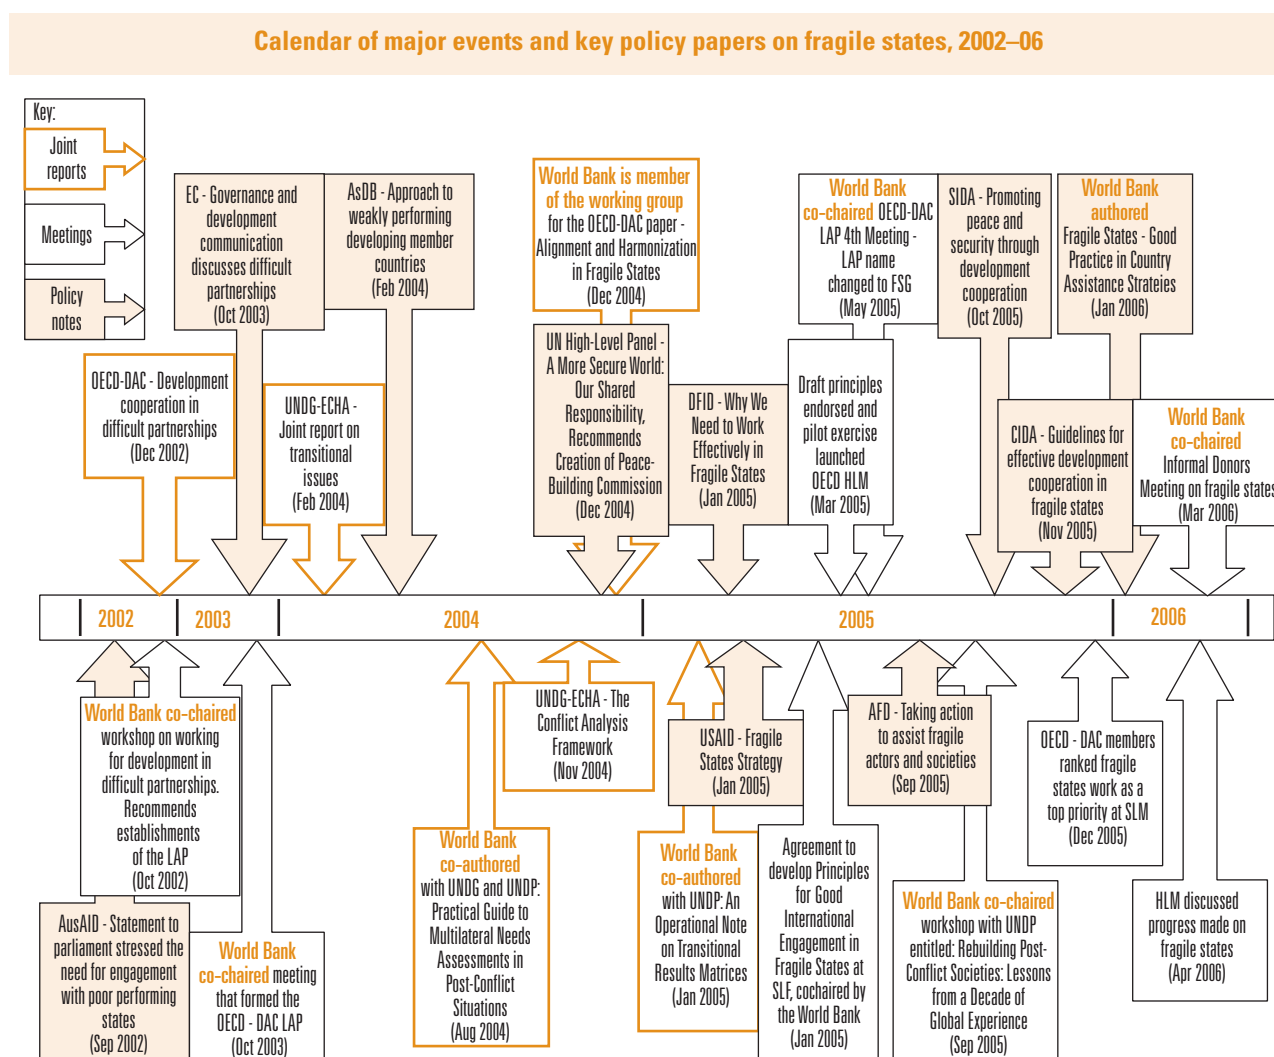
Calendar of major events and key policy papers on fragile states, 2002–06

Key:
Joint reports
Meetings
Policy notes

OECD-DAC - Development cooperation in difficult partnerships (Dec 2002)

EC - Governance and development communication discusses difficult partnerships (Oct 2003)

UNDG-ECHA - Joint report on transitional issues (Feb 2004)

AsDB - Approach to weakly performing developing member countries (Feb 2004)

World Bank is member of the working group for the OECD-DAC paper - Alignment and Harmonization in Fragile States (Dec 2004)

UN High-Level Panel - A More Secure World: Our Shared Responsibility, Recommends Creation of Peace-Building Commission (Dec 2004)

DFID - Why We Need to Work Effectively in Fragile States (Jan 2005)

World Bank co-chaired OECD-DAC LAP 4th Meeting - LAP name changed to FSG (May 2005)

Draft principles endorsed and pilot exercise launched OECD HLM (Mar 2005)

SIDA - Promoting peace and security through development cooperation (Oct 2005)

CIDA - Guidelines for effective development cooperation in fragile states (Nov 2005)

World Bank authored Fragile States - Good Practice in Country Assistance Strateies (Jan 2006)

World Bank co-chaired Informal Donors Meeting on fragile states (Mar 2006)

2002 2003 2004 2005 2006

World Bank co-chaired workshop on working for development in difficult partnerships. Recommends establishments of the LAP (Oct 2002)

AusAID - Statement to parliament stressed the need for engagement with poor performing states (Sep 2002)

World Bank co-chaired meeting that formed the OECD - DAC LAP (Oct 2003)

World Bank co-authored with UNDG and UNDP: Practical Guide to Multilateral Needs Assessments in Post-Conflict Situations (Aug 2004)

UNDG-ECHA - The Conflict Analysis Framework (Nov 2004)

USAID - Fragile States Strategy (Jan 2005)

World Bank co-authored with UNDP: An Operational Note on Transitional Results Matrices (Jan 2005)

Agreement to develop Principles for Good International Engagement in Fragile States at SLF, cochaired by the World Bank (Jan 2005)

AFD - Taking action to assist fragile actors and societies (Sep 2005)

World Bank co-chaired workshop with UNDP entitled: Rebuilding Post-Conflict Societies: Lessons from a Decade of Global Experience (Sep 2005)

OECD - DAC members ranked fragile states work as a top priority at SLM (Dec 2005)

HLM discussed progress made on fragile states (Apr 2006)